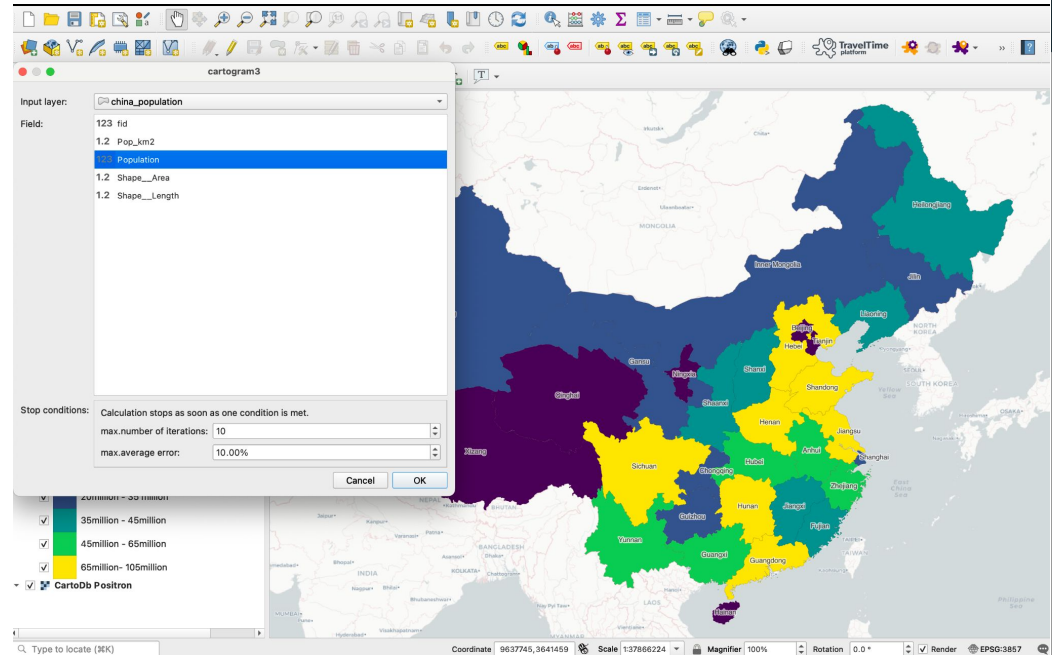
cartogram3

Input layer: china_population

Field:
123 fid
1.2 Pop_km2
123 Population
1.2 Shape__Area
1.2 Shape__Length

Stop conditions: Calculation stops as soon as one condition is met.
max.number of iterations: 10
max.average error: 10.00%

Cancel OK

20million - 35million
35million - 45million
45million - 65million
65million- 105million
CartoDb Positron

TravelTime platform

MONGOLIA
Heilongjiang
Inner Mongolia
Jilin
Liaoning
NORTH KOREA
Beijing
Hebei
Tianjin
Gansu
Ningxia
Shanxi
Shandong
Qinghai
Shaanxi
SOUTH KOREA
Henan
Jiangsu
Xizang
Sichuan
Anhui
Shanghai
Chongqing
Hubei
Zhejiang
Guizhou
Hunan
Jiangxi
Fujian
Yunnan
Guangxi
Guangdong
Hainan
BANGLADESH
INDIA
KOLKATA
Bhopal
Nagpur
Visakhapatnam

Type to locate (⌘K)
Coordinate 9637745,3641459 Scale 1:37866224 Magnifier 100% Rotation 0.0 ° Render EPSG:3857